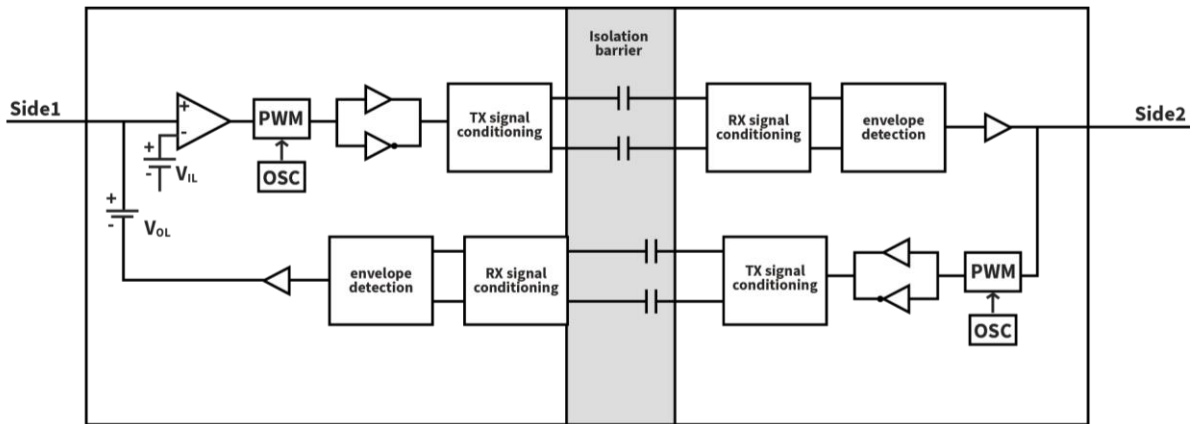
Isolation barrier

Side1

+
-

PWM

TX signal conditioning

RX signal conditioning

envelope detection

Side2

+
-
$V_{IL}$

OSC

+
-
$V_{OL}$

envelope detection

RX signal conditioning

TX signal conditioning

PWM

OSC